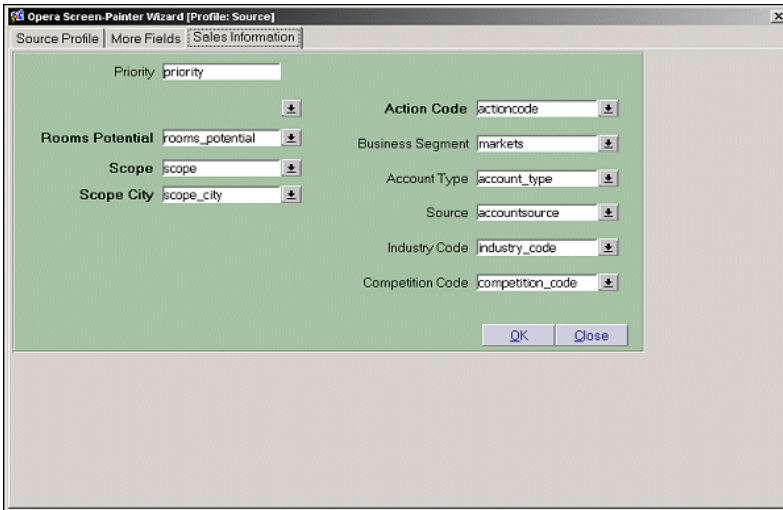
Opera Screen-Painter Wizard [Profile: Source]

Source Profile | More Fields | Sales Information

Priority priority

Rooms Potential rooms_potential

Scope scope

Scope City scope_city

Action Code actioncode

Business Segment markets

Account Type account_type

Source accountsource

Industry Code industry_code

Competition Code competition_code

OK Close